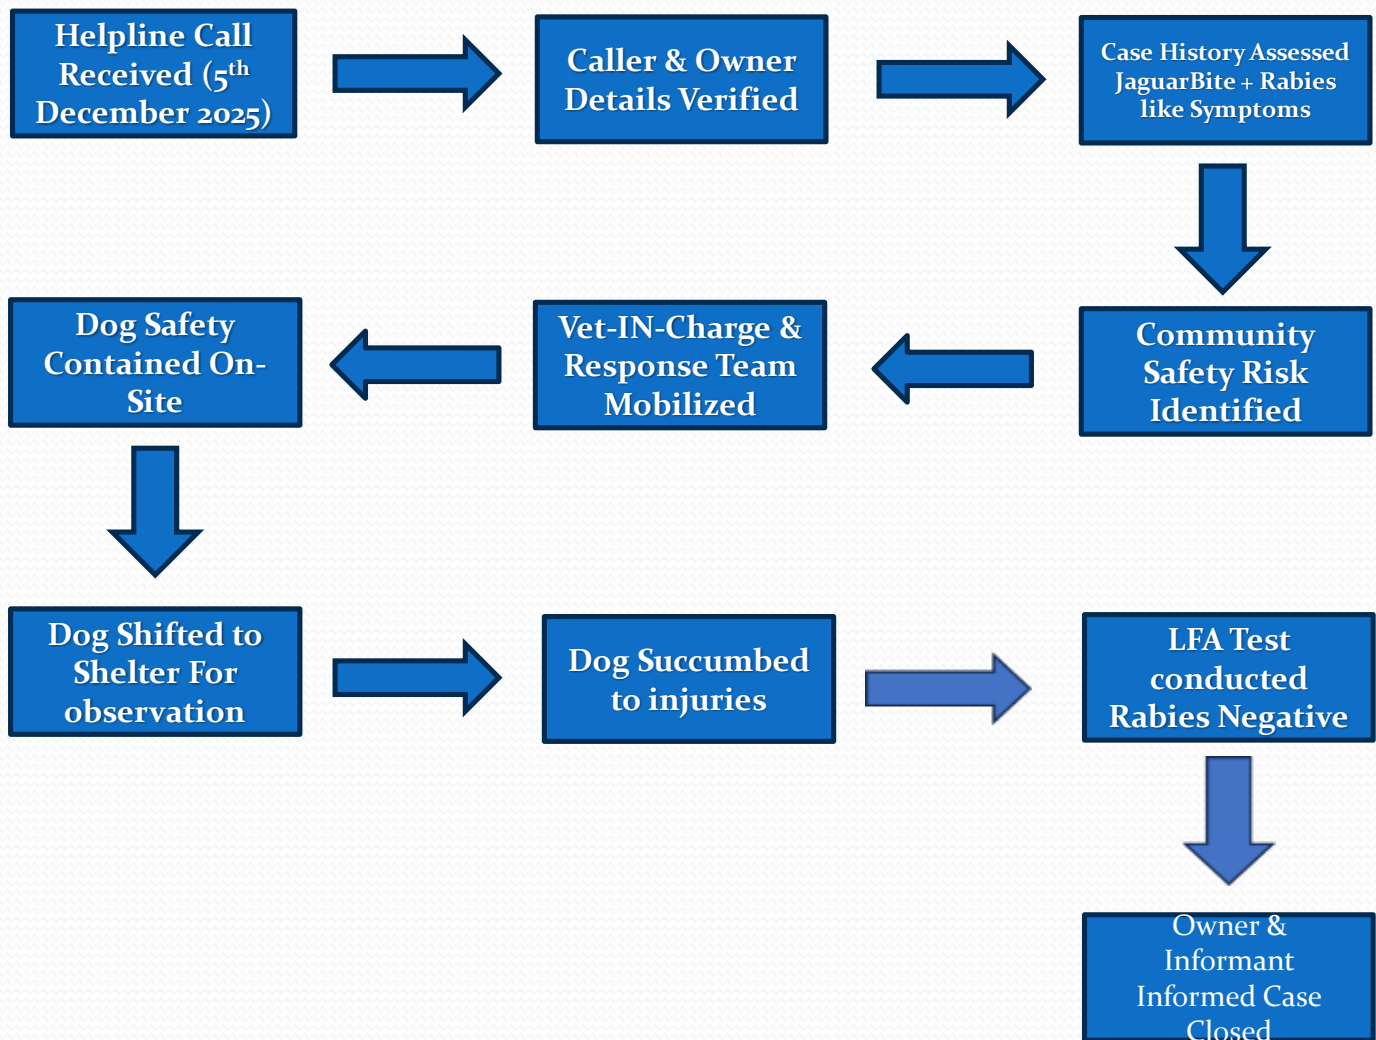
Helpline Call Received ($5^{th}$ December 2025)

Caller & Owner Details Verified

Case History Assessed JaguarBite + Rabies like Symptoms

Community Safety Risk Identified

Vet-IN-Charge & Response Team Mobilized

Dog Safety Contained On-Site

Dog Shifted to Shelter For observation

Dog Succumbed to injuries

LFA Test conducted Rabies Negative

Owner & Informant Informed Case Closed